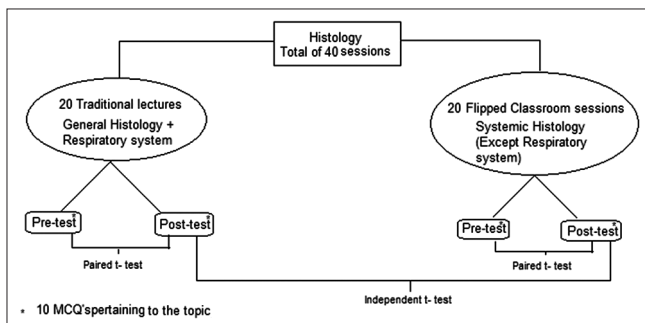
Histology
Total of 40 sessions

20 Traditional lectures
General Histology +
Respiratory system

20 Flipped Classroom sessions
Systemic Histology
(Except Respiratory system)

Pre-test*

Post-test*

Paired t- test

Pre-test*

Post-test*

Paired t- test

Independent t- test

* 10 MCQ'spertaining to the topic